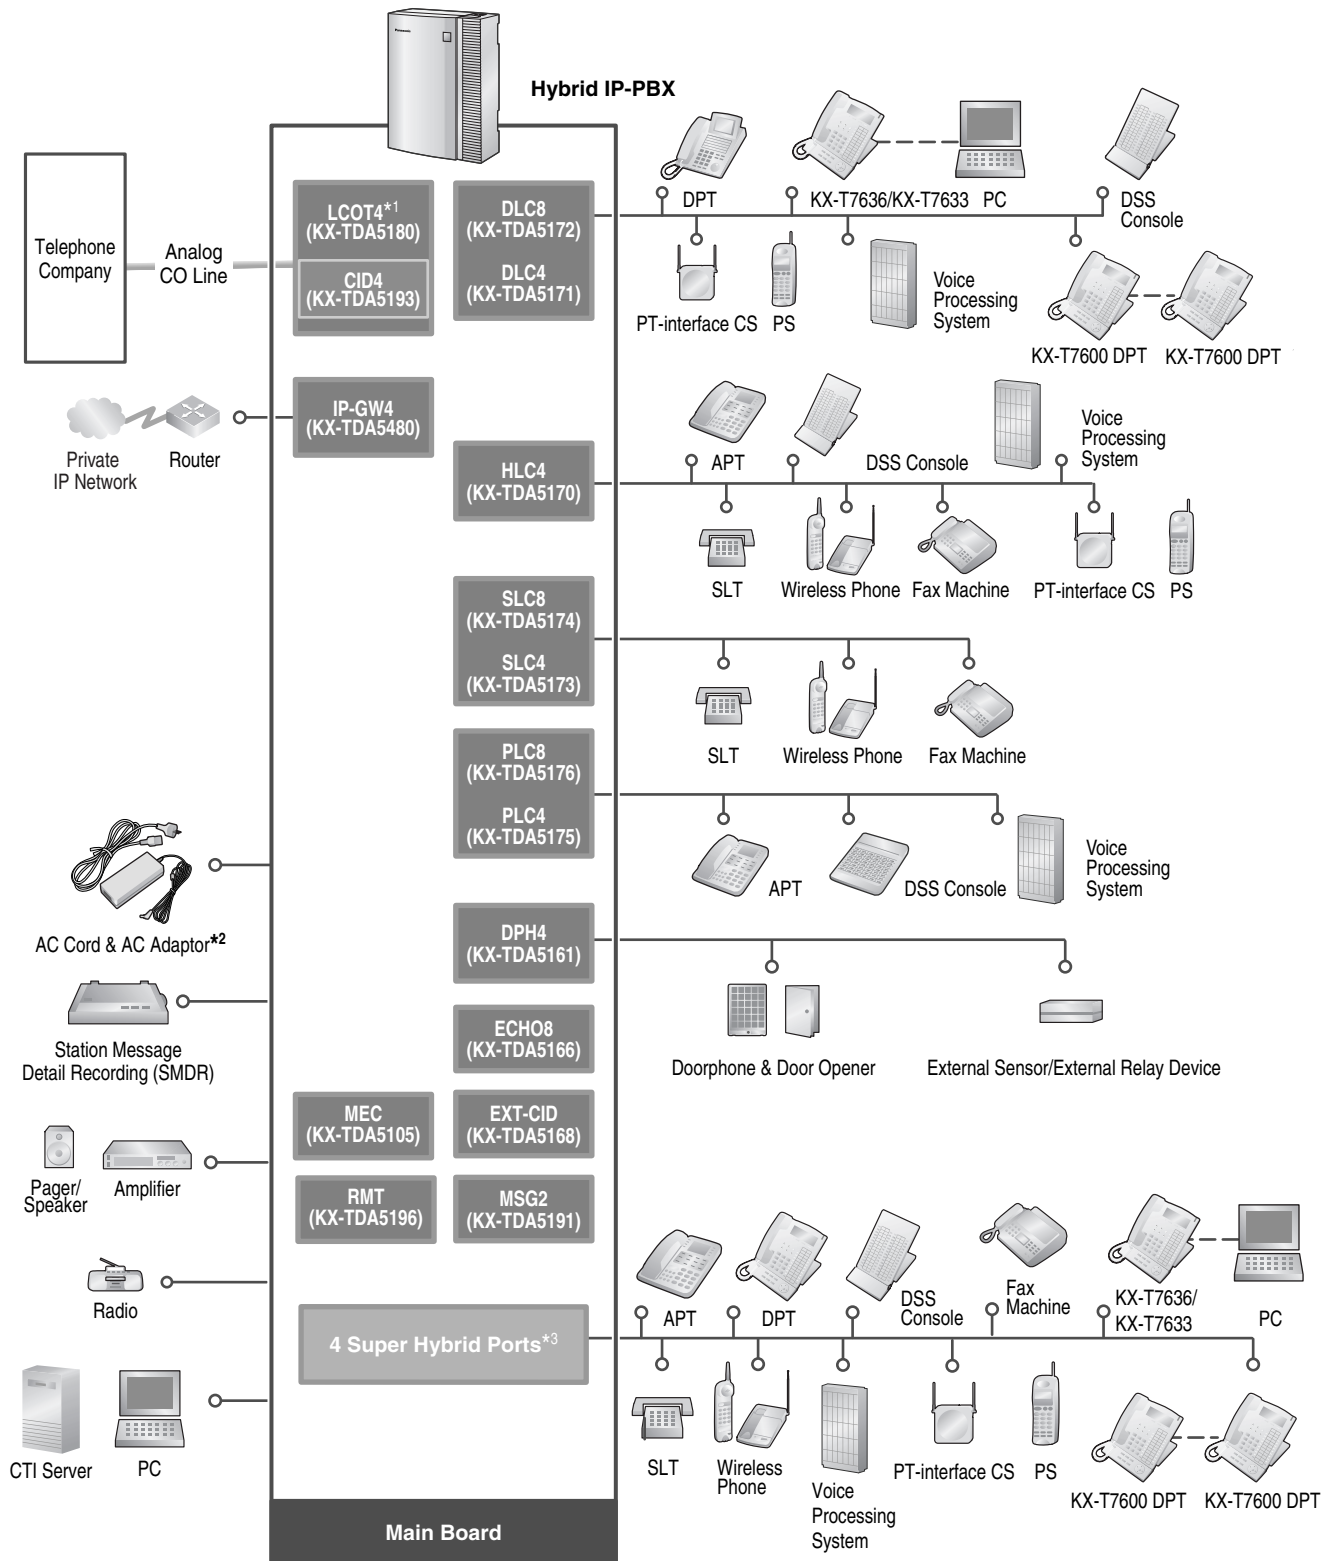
Hybrid IP-PBX

Telephone Company

Analog CO Line

LCOT4*1 (KX-TDA5180)

CID4 (KX-TDA5193)

DLC8 (KX-TDA5172)

DLC4 (KX-TDA5171)

DPT

KX-T7636/KX-T7633

PC

DSS Console

PT-interface CS

PS

Voice Processing System

KX-T7600 DPT

KX-T7600 DPT

Private IP Network

Router

IP-GW4 (KX-TDA5480)

HLC4 (KX-TDA5170)

APT

DSS Console

Voice Processing System

SLT

Wireless Phone

Fax Machine

PT-interface CS

PS

SLC8 (KX-TDA5174)

SLC4 (KX-TDA5173)

SLT

Wireless Phone

Fax Machine

PLC8 (KX-TDA5176)

PLC4 (KX-TDA5175)

APT

DSS Console

Voice Processing System

AC Cord & AC Adaptor*2

DPH4 (KX-TDA5161)

Doorphone & Door Opener

External Sensor/External Relay Device

Station Message Detail Recording (SMDR)

ECHO8 (KX-TDA5166)

MEC (KX-TDA5105)

EXT-CID (KX-TDA5168)

Pager/ Speaker

Amplifier

RMT (KX-TDA5196)

MSG2 (KX-TDA5191)

Radio

APT

DPT

DSS Console

Fax Machine

KX-T7636/ KX-T7633

PC

4 Super Hybrid Ports*3

SLT

Wireless Phone

Voice Processing System

PT-interface CS

PS

KX-T7600 DPT

KX-T7600 DPT

CTI Server

PC

Main Board